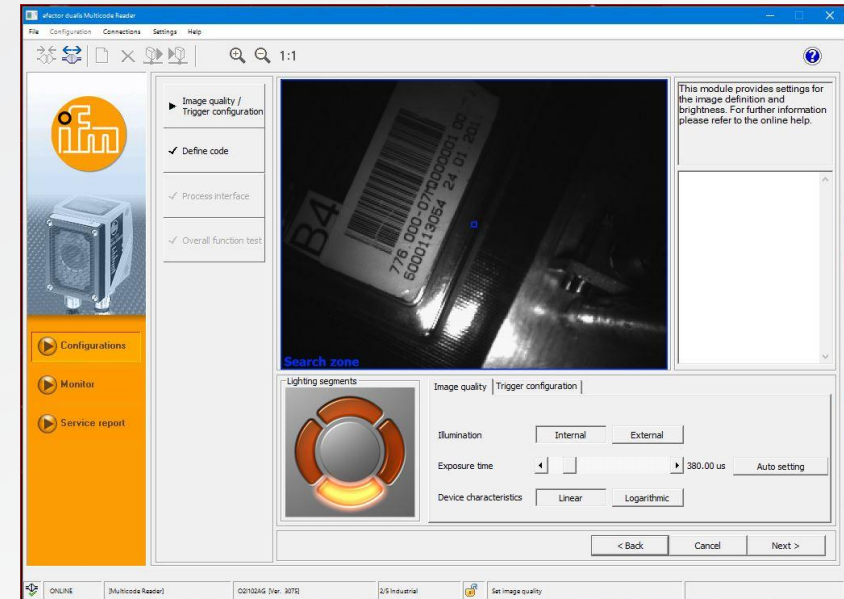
efactor dualis Multicode Reader

File Configuration Connections Settings Help

1:1

ifm

Configurations

Monitor

Service report

Image quality / Trigger configuration

Define code

Process interface

Overall function test

B4

776.000-0700000001 00

6000113084 24 01 201

Search zone

This module provides settings for the image definition and brightness. For further information please refer to the online help.

Lighting segments

Image quality | Trigger configuration

Illumination | Internal | External

Exposure time | 380.00 us | Auto setting

Device characteristics | Linear | Logarithmic

< Back | Cancel | Next >

ONLINE | [Multicode Reader] | O2I102AG [Ver. 3075] | 2/5 Industrial | Set image quality